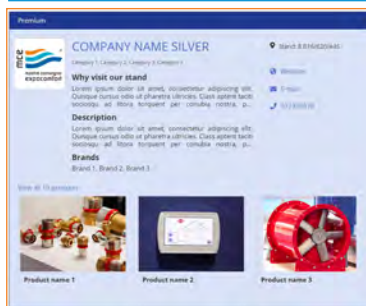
Premium

mce
mostra convegno expocomfort

COMPANY NAME SILVER

Category 1, Category 2, Category 3, Category 4

Why visit our stand

Lorem ipsum dolor sit amet, consectetur adipiscing elit. Quisque cursus odio ut pharetra ultricies. Class aptent taciti sociosqu ad litora torquent per conubia nostra, p...

Description

Lorem ipsum dolor sit amet, consectetur adipiscing elit. Quisque cursus odio ut pharetra ultricies. Class aptent taciti sociosqu ad litora torquent per conubia nostra, p...

Brands

Brand 1, Brand 2, Brand 3

Stand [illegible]

Website

E-mail

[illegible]

View all 15 products

Product name 1

Product name 2

Product name 3